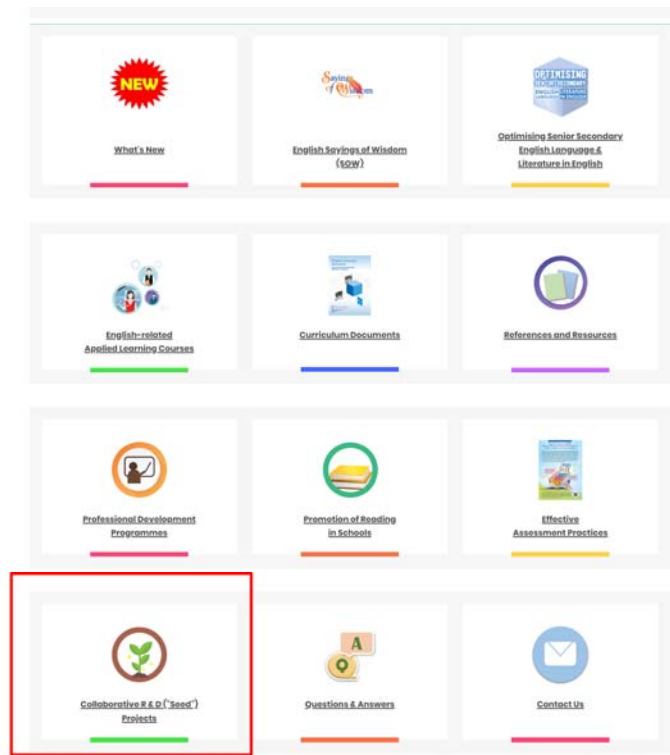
NEW

What's New

Sayings of Wisdom

English Sayings of Wisdom (SOW)

OPTIMISING SENIOR SECONDARY ENGLISH LANGUAGE & LITERATURE IN ENGLISH

Optimising Senior Secondary English Language & Literature in English

English-related Applied Learning Courses

Curriculum Documents

References and Resources

Professional Development Programmes

Promotion of Reading in Schools

Effective Assessment Practices

Collaborative R & D ("Seed") Projects

A

Q

Questions & Answers

Contact Us